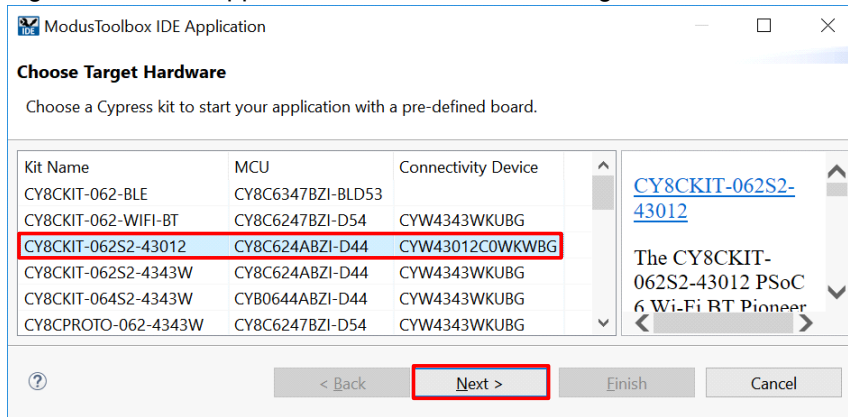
ModusToolbox IDE Application

Choose Target Hardware

Choose a Cypress kit to start your application with a pre-defined board.

| Kit Name | MCU | Connectivity Device |
|---|---|---|
| CY8CKIT-062-BLE | CY8C6347BZI-BLD53 | |
| CY8CKIT-062-WIFI-BT | CY8C6247BZI-D54 | CYW4343WKUBG |
| CY8CKIT-062S2-43012 | CY8C624ABZI-D44 | CYW43012C0WKWBG |
| CY8CKIT-062S2-4343W | CY8C624ABZI-D44 | CYW4343WKUBG |
| CY8CKIT-064S2-4343W | CYB0644ABZI-D44 | CYW4343WKUBG |
| CY8CPROTO-062-4343W | CY8C6247BZI-D54 | CYW4343WKUBG |

CY8CKIT-062S2-43012

The CY8CKIT-062S2-43012 PSoC 6 Wi-Fi BT Pioneer

?

< Back

Next >

Finish

Cancel